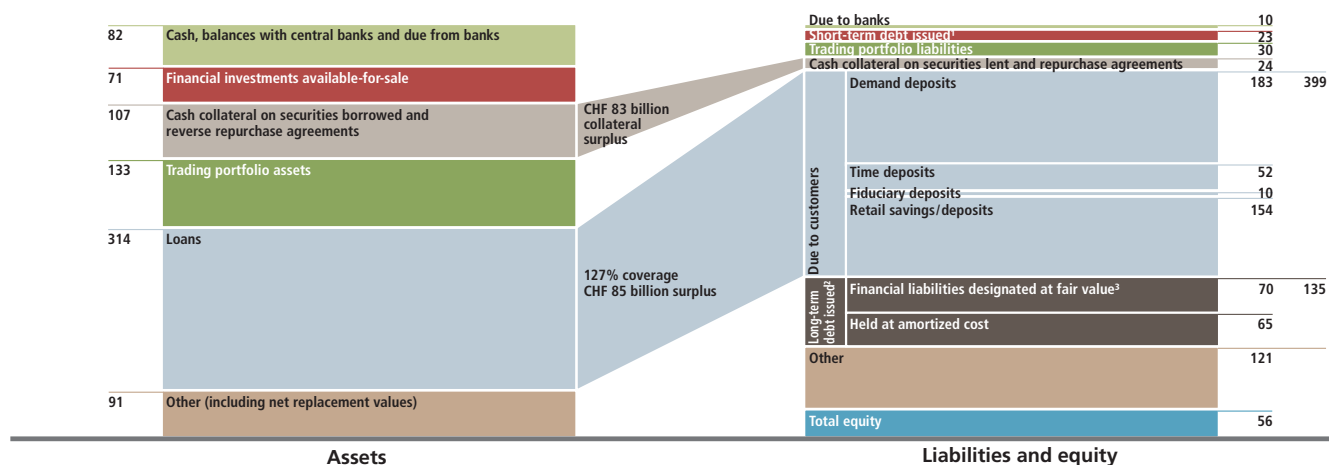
82 Cash, balances with central banks and due from banks

71 Financial investments available-for-sale

107 Cash collateral on securities borrowed and reverse repurchase agreements

CHF 83 billion collateral surplus

133 Trading portfolio assets

314 Loans

127% coverage
CHF 85 billion surplus

91 Other (including net replacement values)

Assets

Due to banks 10
Short-term debt issued¹ 23
Trading portfolio liabilities 30
Cash collateral on securities lent and repurchase agreements 24

Due to customers
Demand deposits 183 399
Time deposits 52
Fiduciary deposits 10
Retail savings/deposits 154

Long-term debt issued²
Financial liabilities designated at fair value³ 70 135
Held at amortized cost 65

Other 121

Total equity 56

Liabilities and equity